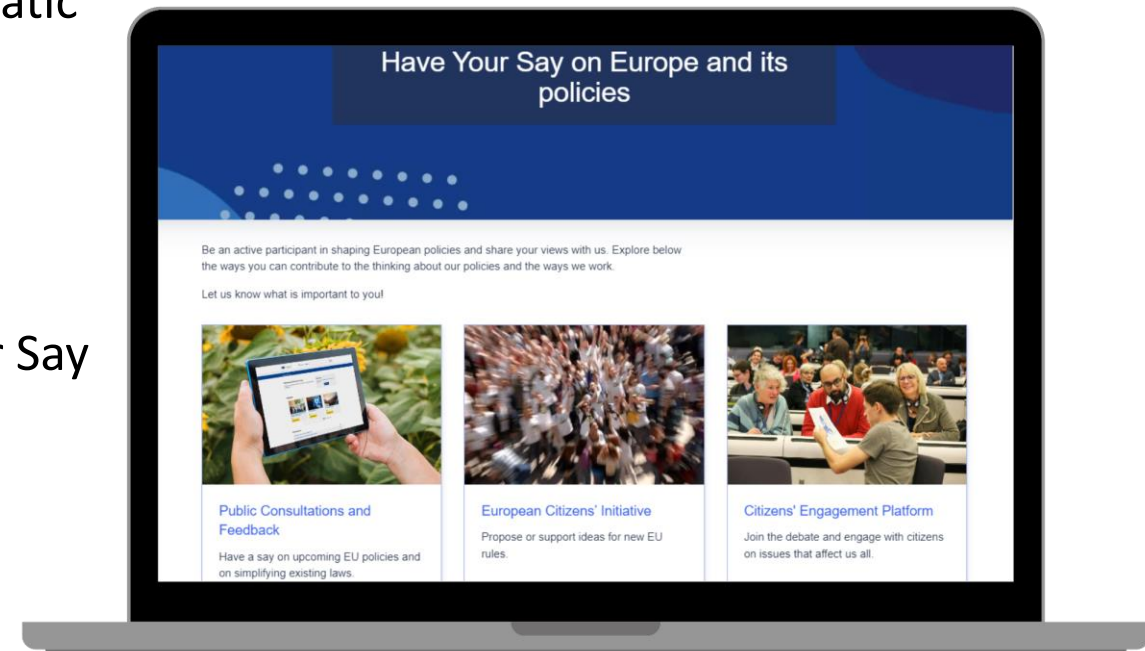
atic

r Say

Have Your Say on Europe and its policies

Be an active participant in shaping European policies and share your views with us. Explore below the ways you can contribute to the thinking about our policies and the ways we work.

Let us know what is important to you!

Public Consultations and Feedback

Have a say on upcoming EU policies and on simplifying existing laws.

European Citizens' Initiative

Propose or support ideas for new EU rules.

Citizens' Engagement Platform

Join the debate and engage with citizens on issues that affect us all.